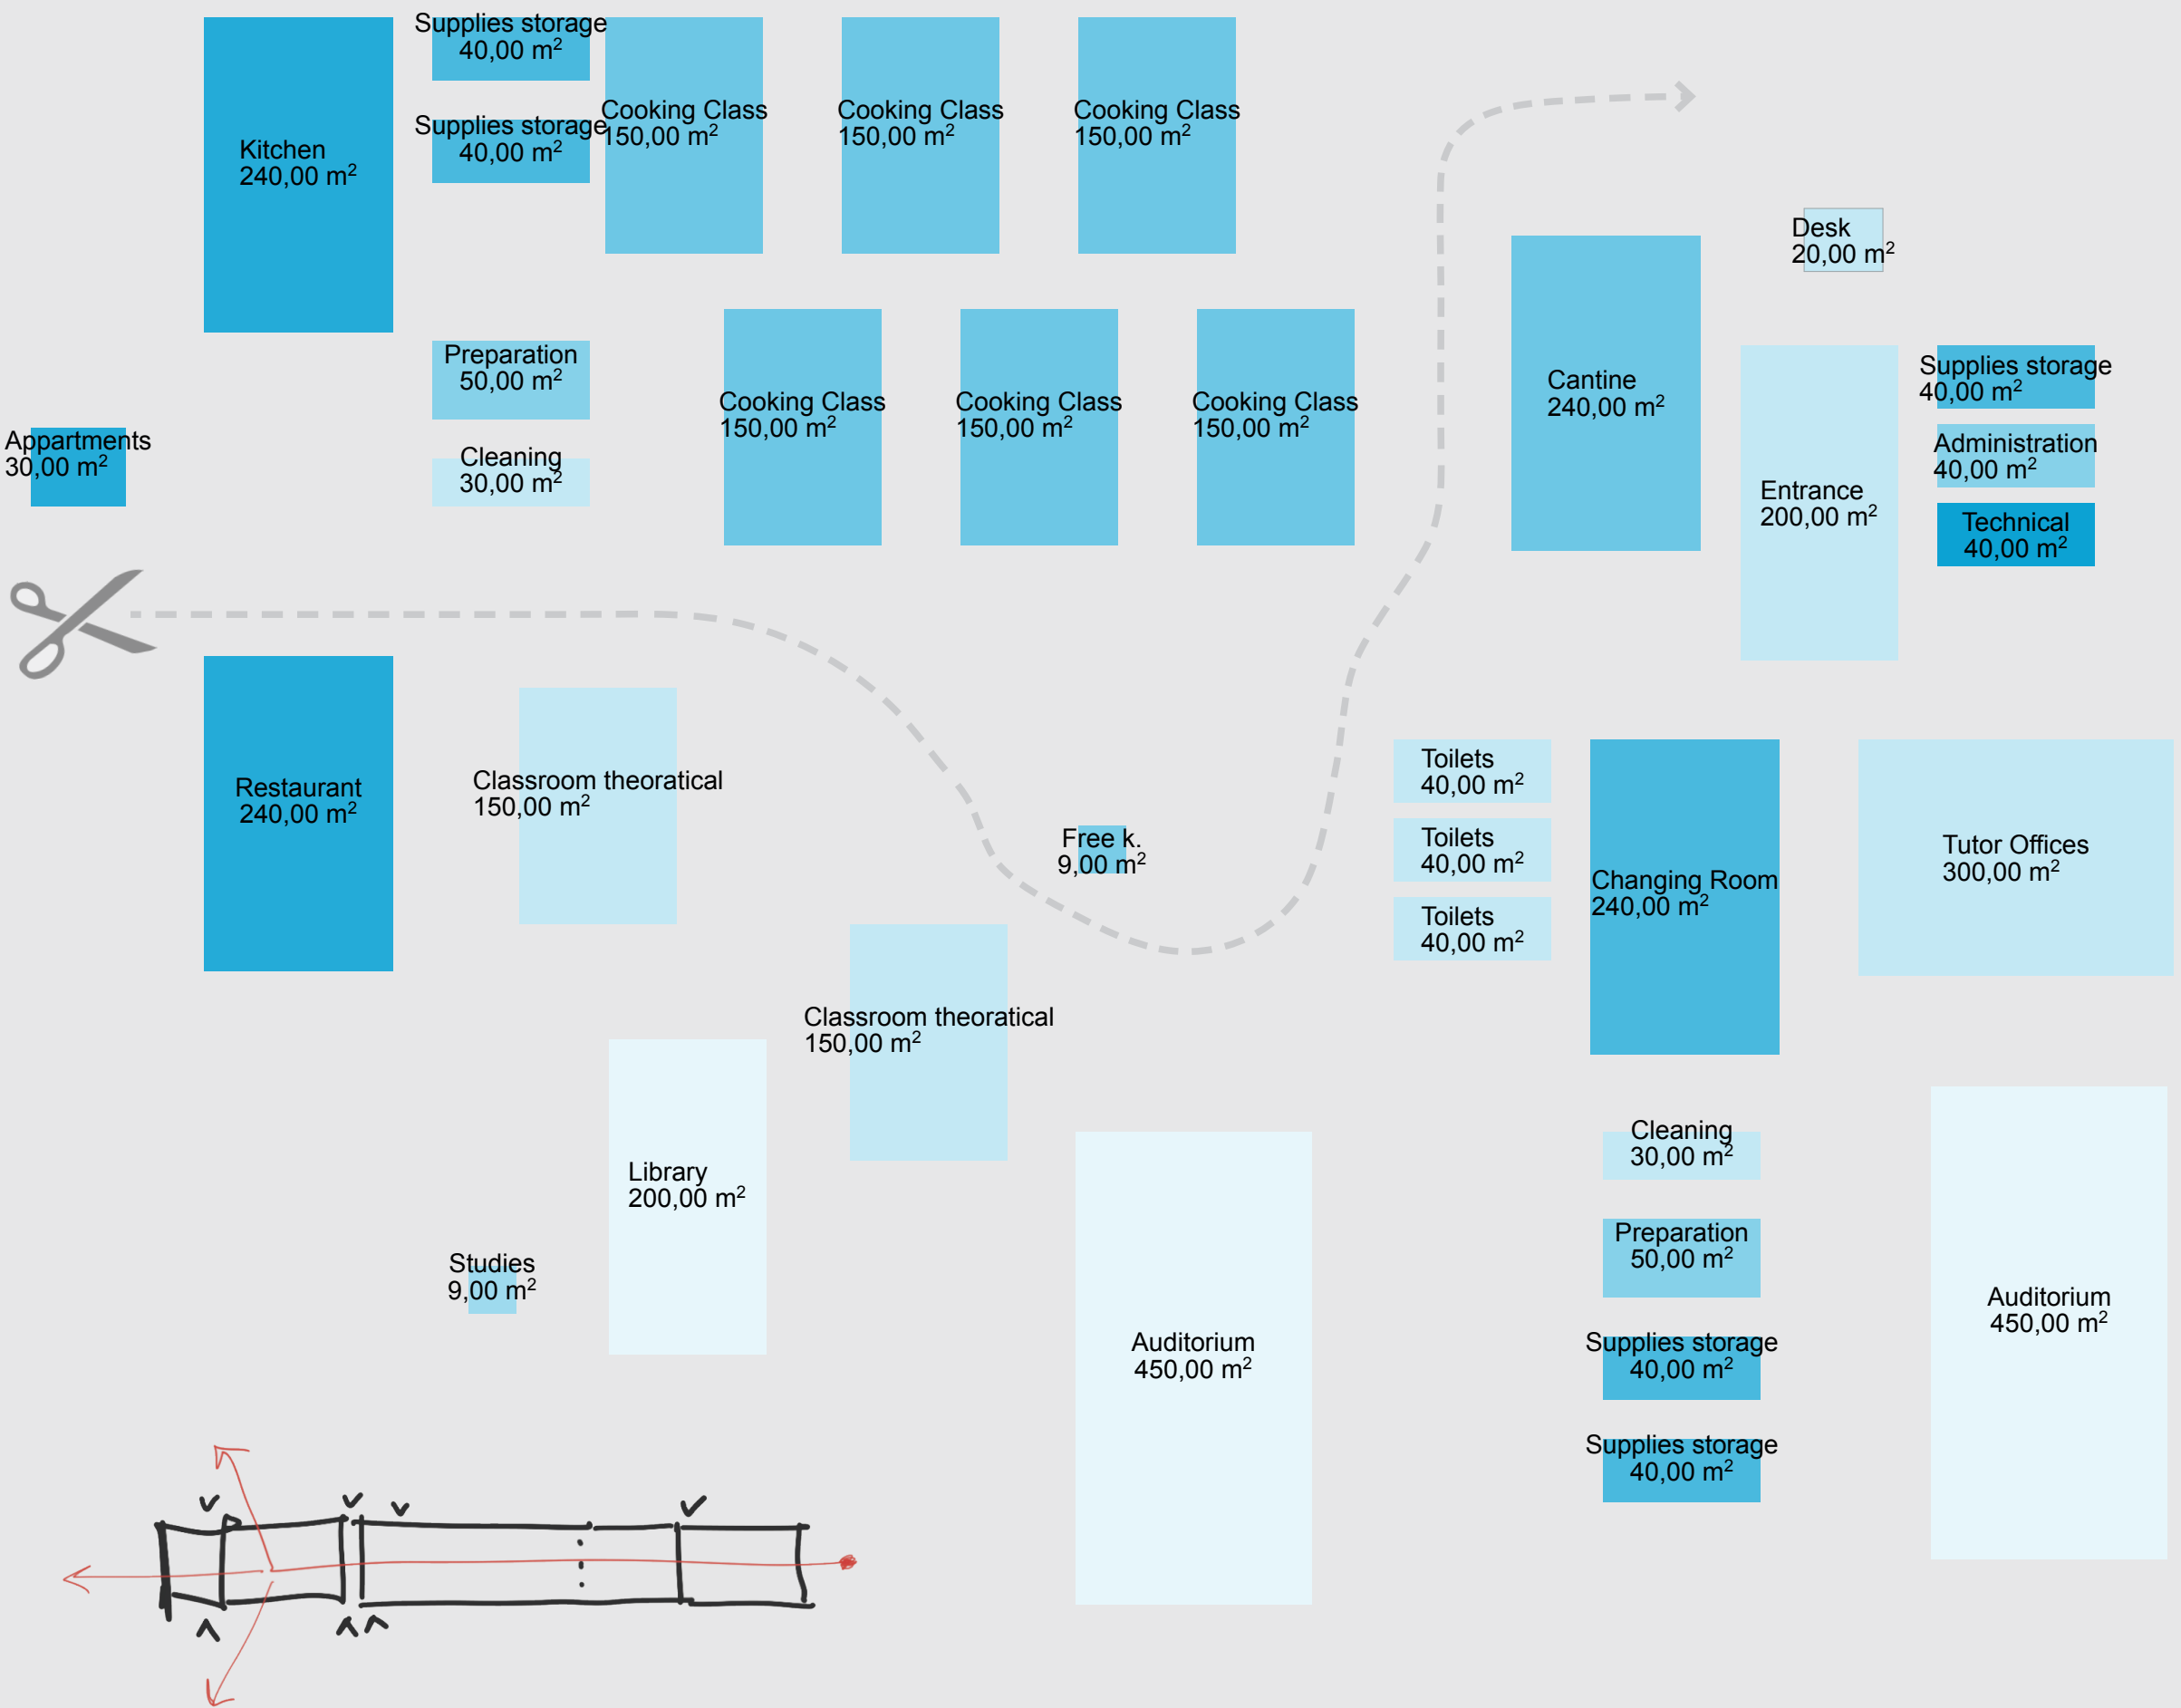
Supplies storage
40,00 m²

Kitchen
240,00 m²

Supplies storage
40,00 m²

Cooking Class
150,00 m²

Cooking Class
150,00 m²

Cooking Class
150,00 m²

Desk
20,00 m²

Preparation
50,00 m²

Cooking Class
150,00 m²

Cooking Class
150,00 m²

Cooking Class
150,00 m²

Cantine
240,00 m²

Supplies storage
40,00 m²

Appartments
30,00 m²

Cleaning
30,00 m²

Administration
40,00 m²

Entrance
200,00 m²

Technical
40,00 m²

Restaurant
240,00 m²

Classroom theoratical
150,00 m²

Toilets
40,00 m²

Free k.
9,00 m²

Toilets
40,00 m²

Changing Room
240,00 m²

Tutor Offices
300,00 m²

Toilets
40,00 m²

Classroom theoratical
150,00 m²

Cleaning
30,00 m²

Library
200,00 m²

Studies
9,00 m²

Preparation
50,00 m²

Auditorium
450,00 m²

Auditorium
450,00 m²

Supplies storage
40,00 m²

Supplies storage
40,00 m²